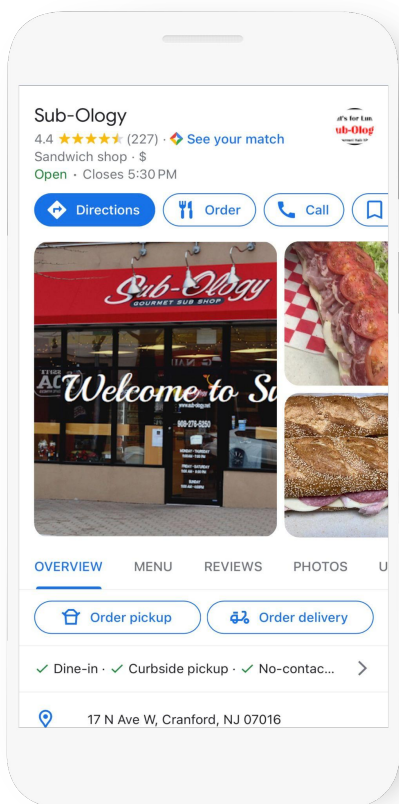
Sub-Ology

4.4 ★★★★★ (227) · See your match

Sandwich shop · $

Open · Closes 5:30 PM

Directions Order Call

Sub-Ology GOURMET SUB SHOP

Welcome to Su

908-276-8250

OVERVIEW MENU REVIEWS PHOTOS U

Order pickup Order delivery

✓ Dine-in · ✓ Curbside pickup · ✓ No-contac...

17 N Ave W, Cranford, NJ 07016